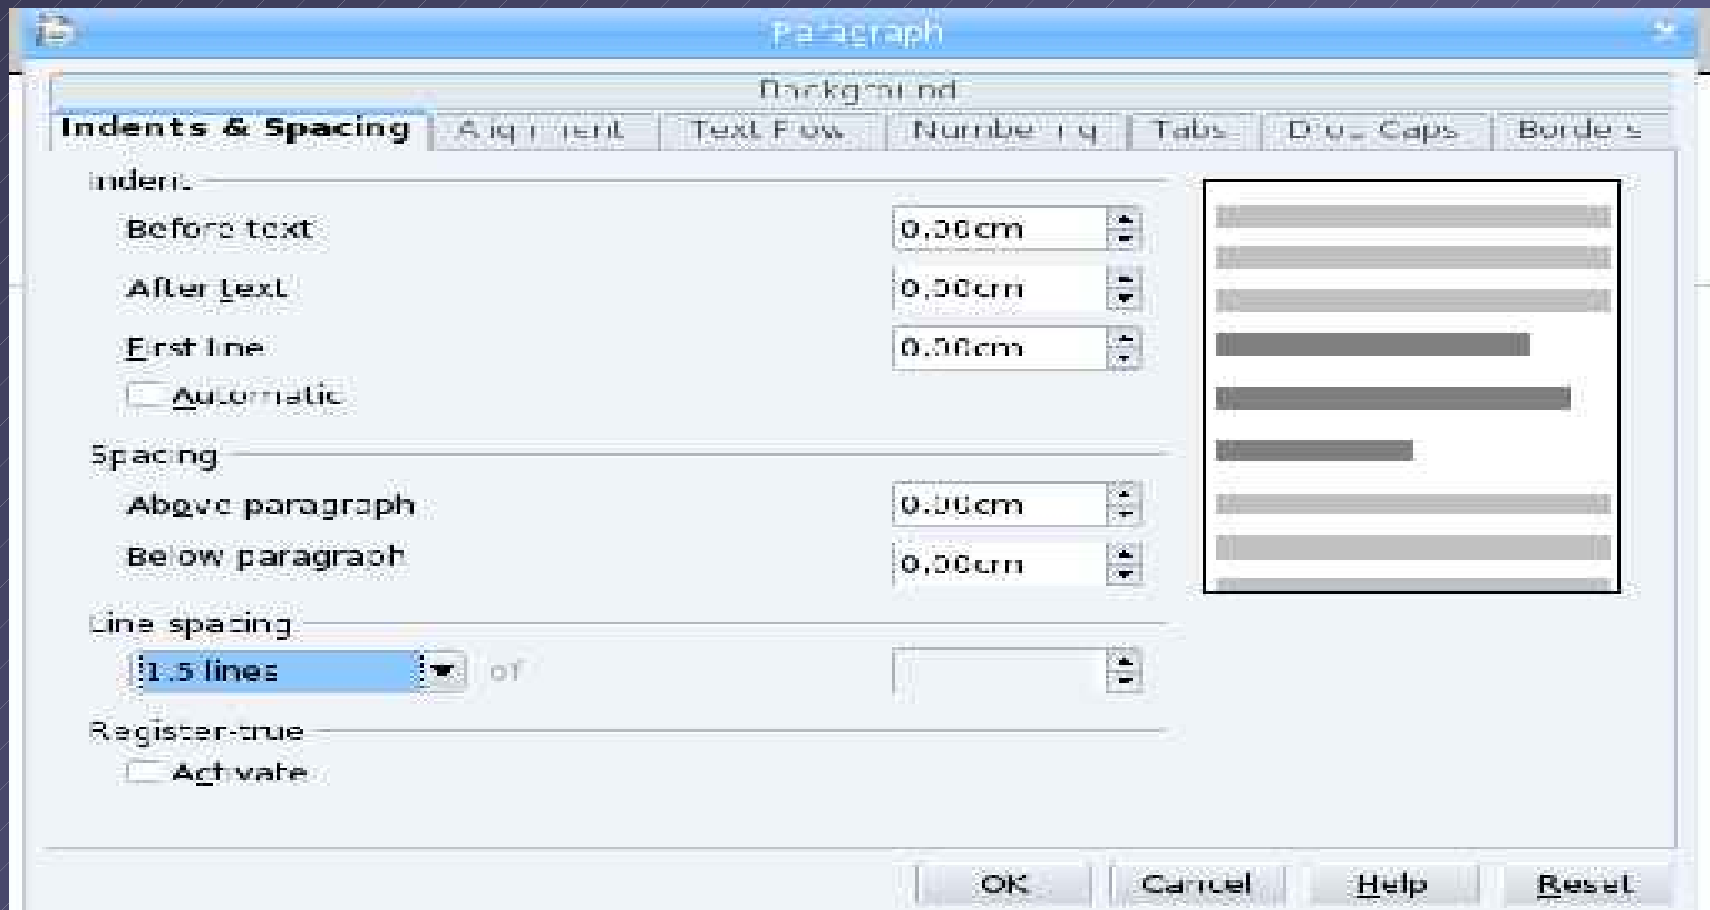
Paragraph

Background

Indents & Spacing | Alignment | Text Flow | Numbering | Tabs | Drop Caps | Borders

Indent

Before text 0,00cm

After text 0,00cm

First line 0,00cm

Automatic

Spacing

Above paragraph 0,00cm

Below paragraph 0,00cm

Line spacing

1.5 lines of

Register-true

Activate

OK Cancel Help Reset